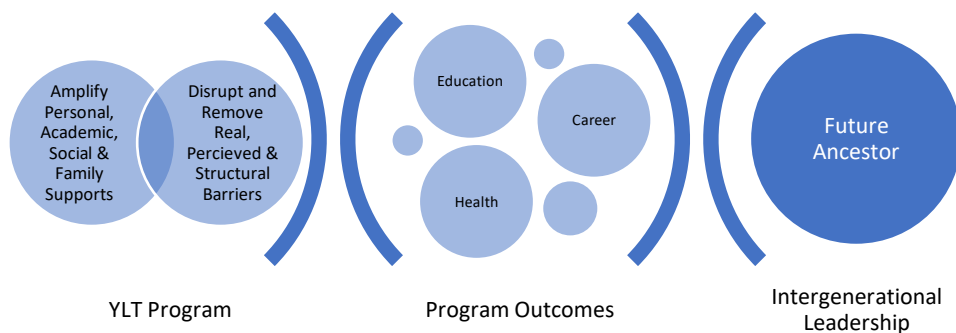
Amplify Personal, Academic, Social & Family Supports

Disrupt and Remove Real, Percieved & Structural Barriers

YLT Program

Education

Career

Health

Program Outcomes

Future Ancestor

Intergenerational Leadership